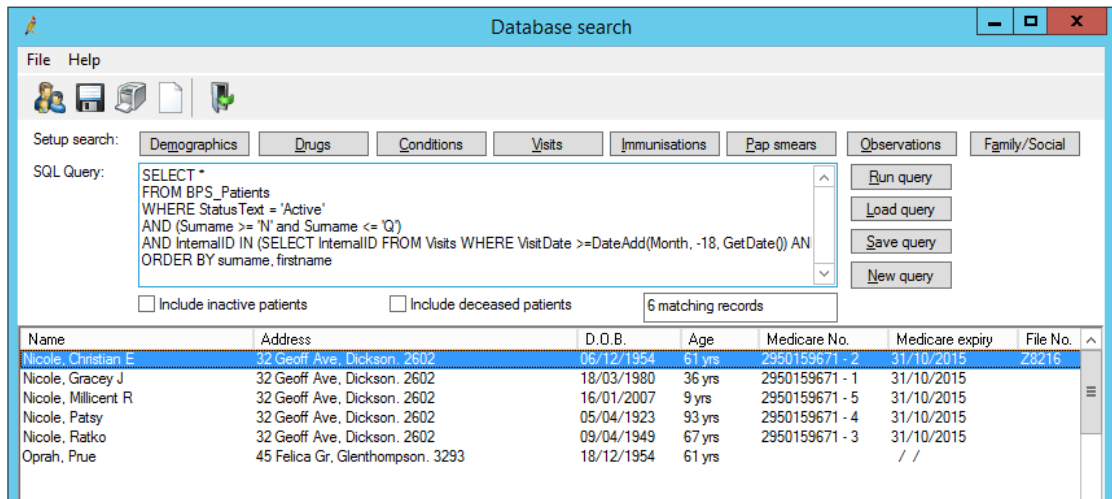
Database search

File Help

Setup search: Demographics Drugs Conditions Visits Immunisations Pap smears Observations Family/Social

SQL Query:
SELECT *
FROM BPS_Patients
WHERE StatusText = 'Active'
AND (Surname >= 'N' and Surname <= 'Q')
AND InternalID IN (SELECT InternalID FROM Visits WHERE VisitDate >=DateAdd(Month, -18, GetDate()) AN
ORDER BY surname, firstname

Run query
Load query
Save query
New query

Include inactive patients
Include deceased patients
6 matching records

| Name | Address | D.O.B. | Age | Medicare No. | Medicare expiry | File No. |
|---|---|---|---|---|---|---|
| Nicole, Christian E | 32 Geoff Ave, Dickson. 2602 | 06/12/1954 | 61 yrs | 2950159671 - 2 | 31/10/2015 | Z8216 |
| Nicole, Gracey J | 32 Geoff Ave, Dickson. 2602 | 18/03/1980 | 36 yrs | 2950159671 - 1 | 31/10/2015 | |
| Nicole, Millicent R | 32 Geoff Ave, Dickson. 2602 | 16/01/2007 | 9 yrs | 2950159671 - 5 | 31/10/2015 | |
| Nicole, Patsy | 32 Geoff Ave, Dickson. 2602 | 05/04/1923 | 93 yrs | 2950159671 - 4 | 31/10/2015 | |
| Nicole, Ratko | 32 Geoff Ave, Dickson. 2602 | 09/04/1949 | 67 yrs | 2950159671 - 3 | 31/10/2015 | |
| Oprah, Prue | 45 Felica Gr, Glenthompson. 3293 | 18/12/1954 | 61 yrs | | / / | |